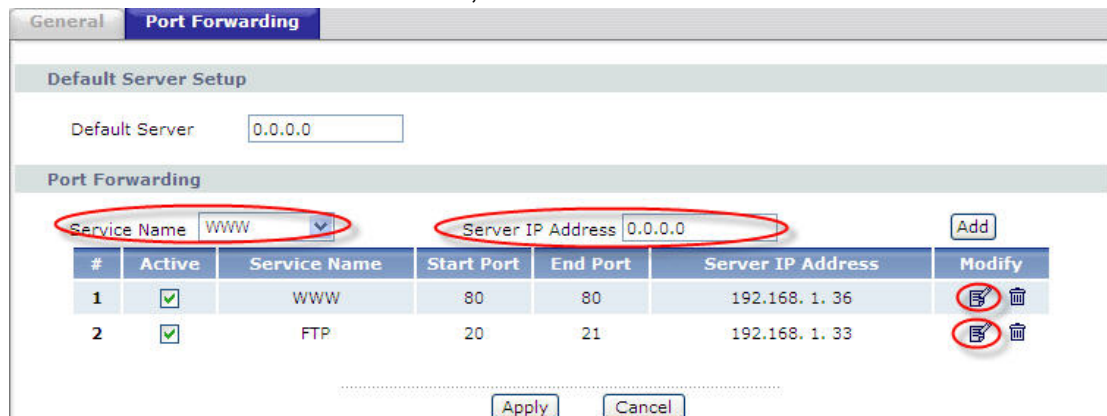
General | Port Forwarding

Default Server Setup

Default Server 0.0.0.0

Port Forwarding

Service Name WWW

Server IP Address 0.0.0.0

Add

| # | Active | Service Name | Start Port | End Port | Server IP Address | Modify |
|---|---|---|---|---|---|---|
| 1 | ☑ | WWW | 80 | 80 | 192.168. 1. 36 | |
| 2 | ☑ | FTP | 20 | 21 | 192.168. 1. 33 | |

Apply Cancel